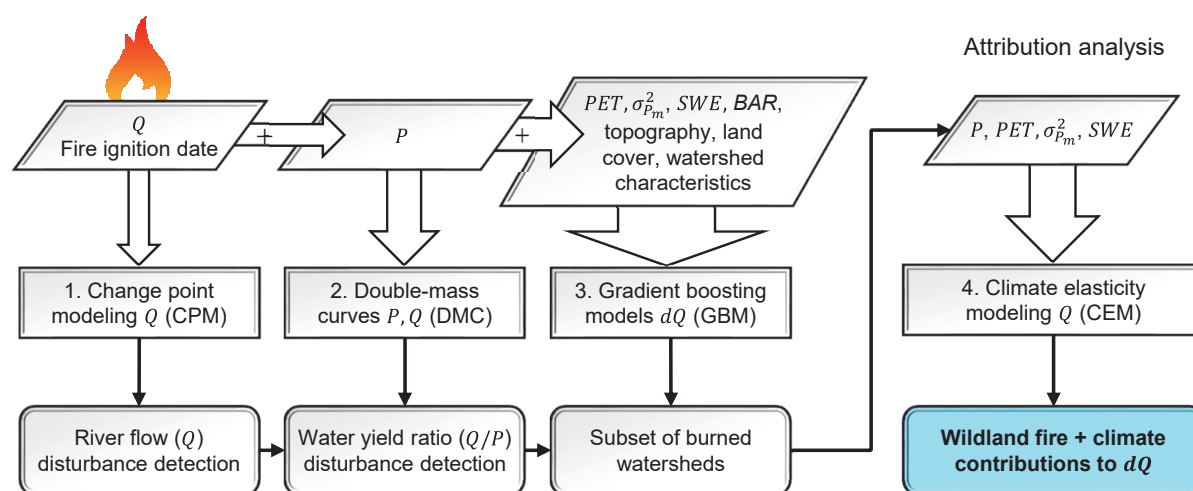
Attribution analysis

$Q$
Fire ignition date

+

$P$

+

$PET, \sigma^2_{P_m}, SWE$, BAR, topography, land cover, watershed characteristics

$P, PET, \sigma^2_{P_m}, SWE$

1. Change point modeling $Q$ (CPM)

2. Double-mass curves $P, Q$ (DMC)

3. Gradient boosting models $dQ$ (GBM)

4. Climate elasticity modeling $Q$ (CEM)

River flow $(Q)$ disturbance detection

Water yield ratio $(Q/P)$ disturbance detection

Subset of burned watersheds

Wildland fire + climate contributions to $dQ$